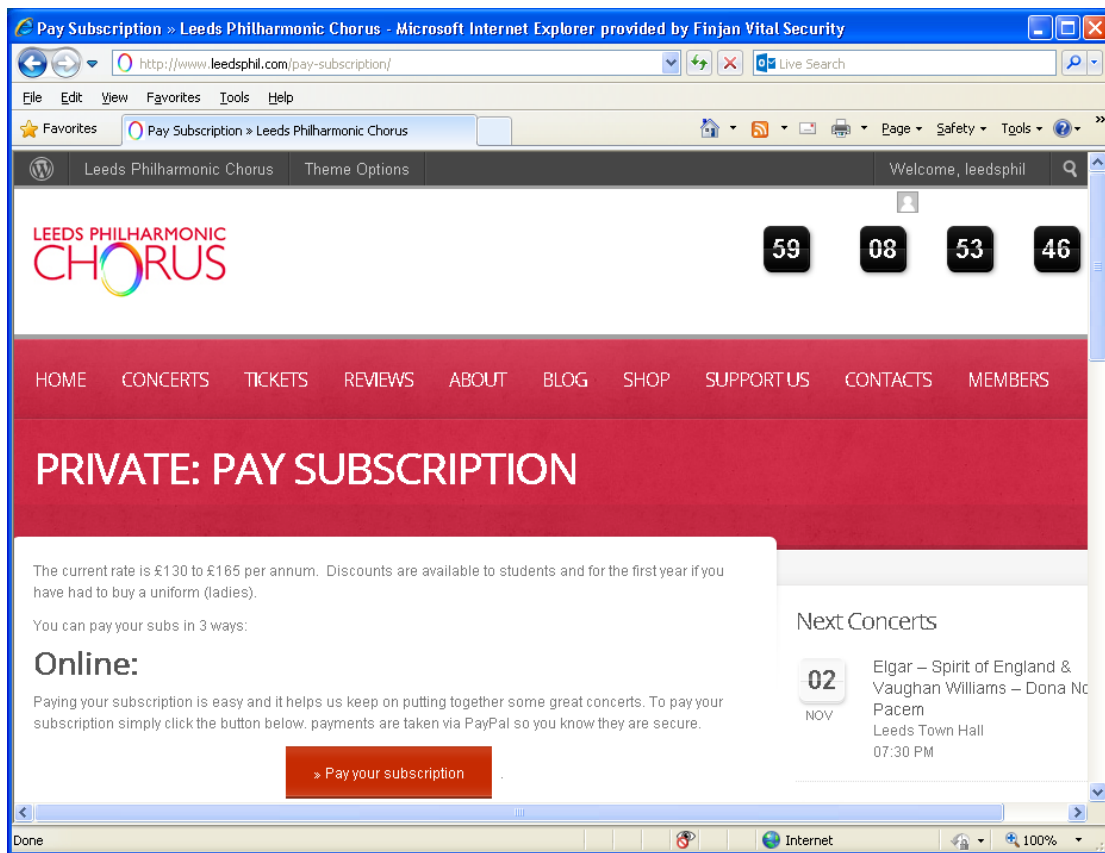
Pay Subscription » Leeds Philharmonic Chorus - Microsoft Internet Explorer provided by Finjan Vital Security

http://www.leedsphil.com/pay-subscription/

Live Search

File Edit View Favorites Tools Help

Favorites

Pay Subscription » Leeds Philharmonic Chorus

Page Safety Tools

Leeds Philharmonic Chorus Theme Options Welcome, leedsphil

LEEDS PHILHARMONIC CHORUS

59 08 53 46

HOME CONCERTS TICKETS REVIEWS ABOUT BLOG SHOP SUPPORT US CONTACTS MEMBERS

PRIVATE: PAY SUBSCRIPTION

The current rate is £130 to £165 per annum. Discounts are available to students and for the first year if you have had to buy a uniform (ladies).

You can pay your subs in 3 ways:

Online:

Paying your subscription is easy and it helps us keep on putting together some great concerts. To pay your subscription simply click the button below. payments are taken via PayPal so you know they are secure.

» Pay your subscription

Next Concerts

02 NOV

Elgar – Spirit of England & Vaughan Williams – Dona No Pacem

Leeds Town Hall

07:30 PM

Done

Internet

100%